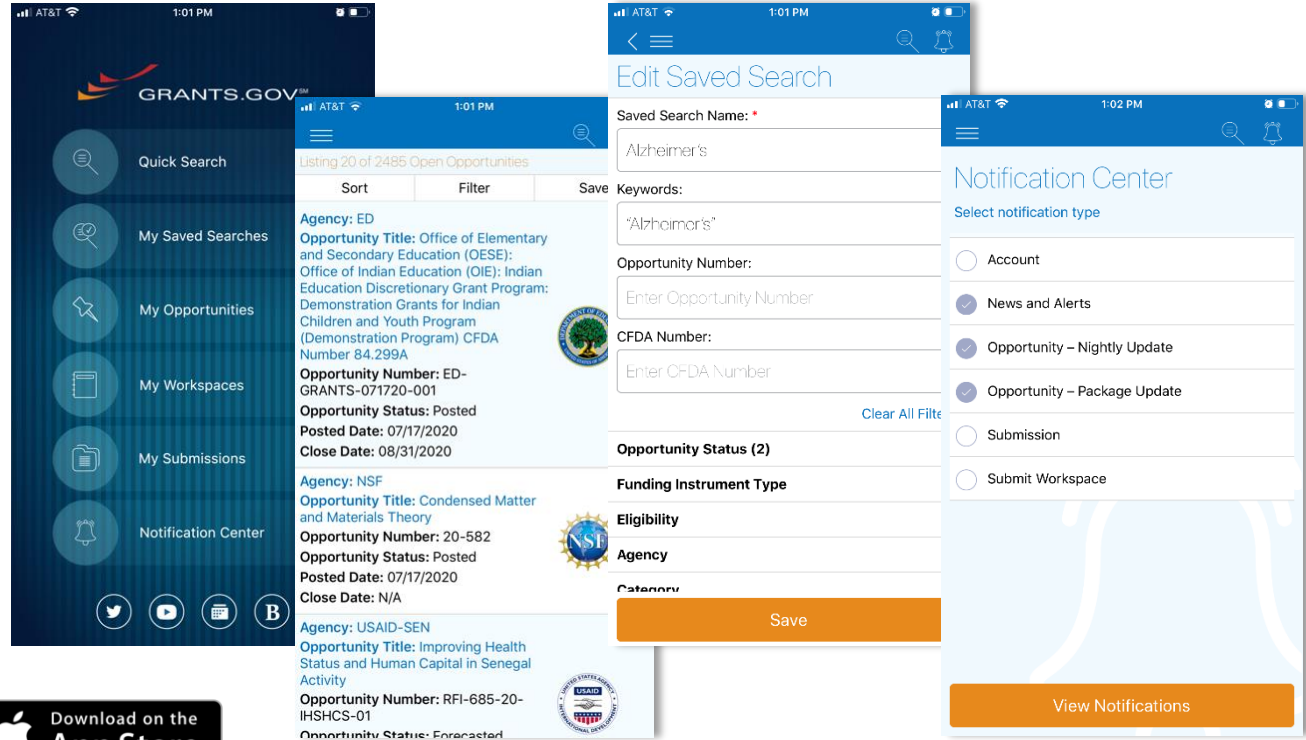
AT&T 1:01 PM

GRANTS.GOV

Quick Search

My Saved Searches

My Opportunities

My Workspaces

My Submissions

Notification Center

B

Download on the App Store

AT&T 1:01 PM

Listing 20 of 2485 Open Opportunities

Sort | Filter | Save

Agency: ED
Opportunity Title: Office of Elementary and Secondary Education (OESE): Office of Indian Education (OIE): Indian Education Discretionary Grant Program: Demonstration Grants for Indian Children and Youth Program (Demonstration Program) CFDA Number 84.299A
Opportunity Number: ED-GRANTS-071720-001
Opportunity Status: Posted
Posted Date: 07/17/2020
Close Date: 08/31/2020

Agency: NSF
Opportunity Title: Condensed Matter and Materials Theory
Opportunity Number: 20-582
Opportunity Status: Posted
Posted Date: 07/17/2020
Close Date: N/A

NSF

Agency: USAID-SEN
Opportunity Title: Improving Health Status and Human Capital in Senegal Activity
Opportunity Number: RFI-685-20-IHSHCS-01
Opportunity Status: Forecasted

USAID

AT&T 1:01 PM

Edit Saved Search

Saved Search Name: *
Alzheimer's

Keywords:
"Alzheimer's"

Opportunity Number:
Enter Opportunity Number

CFDA Number:
Enter CFDA Number

Clear All Filte

Opportunity Status (2)

Funding Instrument Type

Eligibility

Agency

Category

Save

AT&T 1:02 PM

Notification Center

Select notification type

Account

News and Alerts

Opportunity – Nightly Update

Opportunity – Package Update

Submission

Submit Workspace

View Notifications